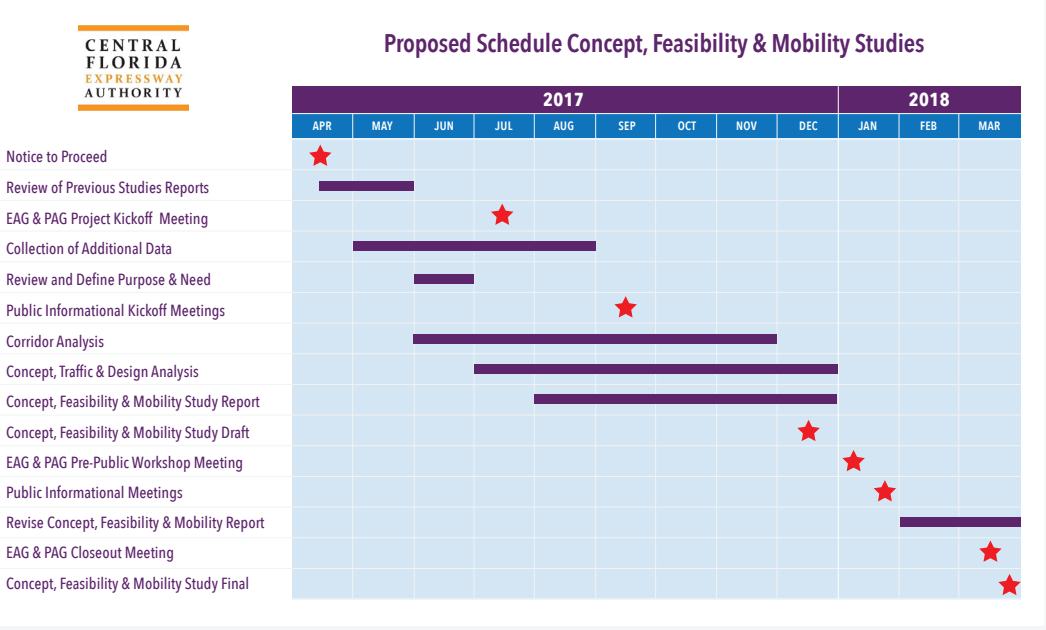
CENTRAL FLORIDA EXPRESSWAY AUTHORITY

Proposed Schedule Concept, Feasibility & Mobility Studies

| | 2017 | | | | | | | | | 2018 | | |
|---|---|---|---|---|---|---|---|---|---|---|---|---|
| | APR | MAY | JUN | JUL | AUG | SEP | OCT | NOV | DEC | JAN | FEB | MAR |
| Notice to Proceed | | | | | | | | | | | | |
| Review of Previous Studies Reports | | | | | | | | | | | | |
| EAG & PAG Project Kickoff Meeting | | | | | | | | | | | | |
| Collection of Additional Data | | | | | | | | | | | | |
| Review and Define Purpose & Need | | | | | | | | | | | | |
| Public Informational Kickoff Meetings | | | | | | | | | | | | |
| Corridor Analysis | | | | | | | | | | | | |
| Concept, Traffic & Design Analysis | | | | | | | | | | | | |
| Concept, Feasibility & Mobility Study Report | | | | | | | | | | | | |
| Concept, Feasibility & Mobility Study Draft | | | | | | | | | | | | |
| EAG & PAG Pre-Public Workshop Meeting | | | | | | | | | | | | |
| Public Informational Meetings | | | | | | | | | | | | |
| Revise Concept, Feasibility & Mobility Report | | | | | | | | | | | | |
| EAG & PAG Closeout Meeting | | | | | | | | | | | | |
| Concept, Feasibility & Mobility Study Final | | | | | | | | | | | | |